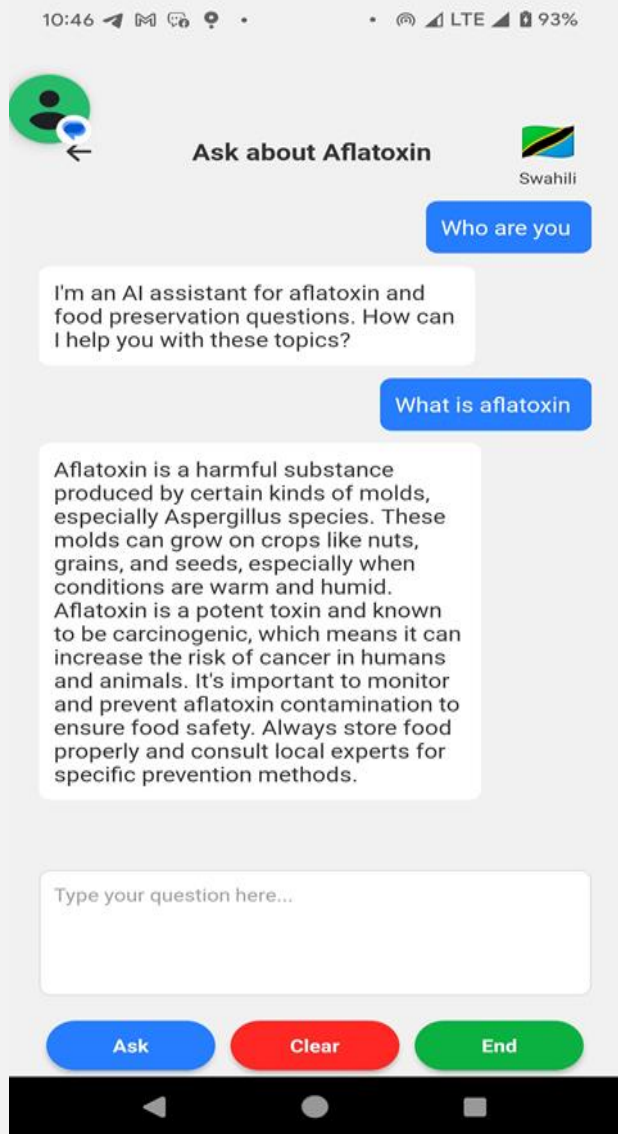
10:46 LTE 93%

Ask about Aflatoxin

Swahili

Who are you

I'm an AI assistant for aflatoxin and food preservation questions. How can I help you with these topics?

What is aflatoxin

Aflatoxin is a harmful substance produced by certain kinds of molds, especially Aspergillus species. These molds can grow on crops like nuts, grains, and seeds, especially when conditions are warm and humid. Aflatoxin is a potent toxin and known to be carcinogenic, which means it can increase the risk of cancer in humans and animals. It's important to monitor and prevent aflatoxin contamination to ensure food safety. Always store food properly and consult local experts for specific prevention methods.

Type your question here...

Ask

Clear

End